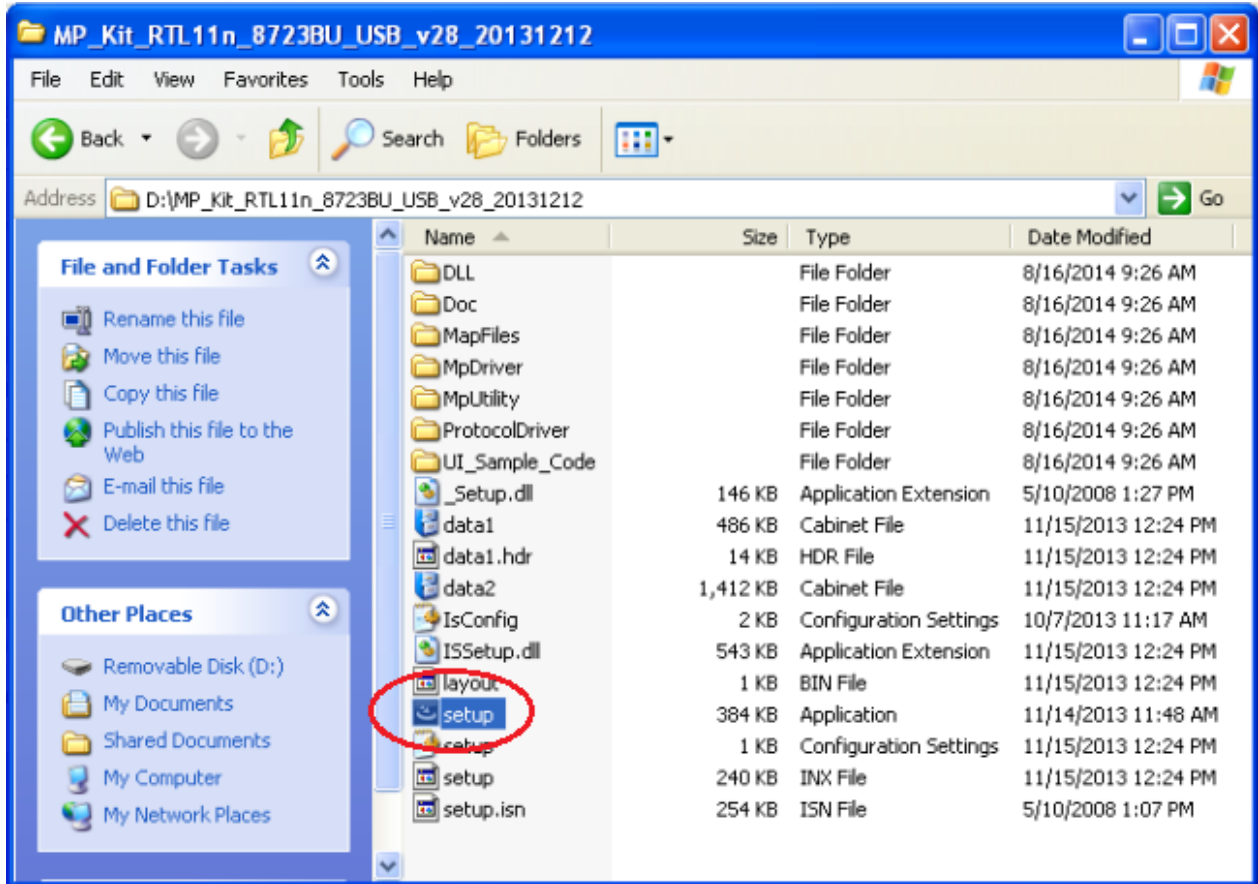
MP_Kit_RTL11n_8723BU_USB_v28_20131212

File Edit View Favorites Tools Help

Back Search Folders

Address D:\MP_Kit_RTL11n_8723BU_USB_v28_20131212 Go

File and Folder Tasks

Rename this file
Move this file
Copy this file
Publish this file to the Web
E-mail this file
Delete this file

Other Places

Removable Disk (D:)
My Documents
Shared Documents
My Computer
My Network Places

| Name | Size | Type | Date Modified |
|---|---|---|---|
| DLL | | File Folder | 8/16/2014 9:26 AM |
| Doc | | File Folder | 8/16/2014 9:26 AM |
| MapFiles | | File Folder | 8/16/2014 9:26 AM |
| MpDriver | | File Folder | 8/16/2014 9:26 AM |
| MpUtility | | File Folder | 8/16/2014 9:26 AM |
| ProtocolDriver | | File Folder | 8/16/2014 9:26 AM |
| UI_Sample_Code | | File Folder | 8/16/2014 9:26 AM |
| _Setup.dll | 146 KB | Application Extension | 5/10/2008 1:27 PM |
| data1 | 486 KB | Cabinet File | 11/15/2013 12:24 PM |
| data1.hdr | 14 KB | HDR File | 11/15/2013 12:24 PM |
| data2 | 1,412 KB | Cabinet File | 11/15/2013 12:24 PM |
| IsConfig | 2 KB | Configuration Settings | 10/7/2013 11:17 AM |
| ISSetup.dll | 543 KB | Application Extension | 11/15/2013 12:24 PM |
| layout | 1 KB | BIN File | 11/15/2013 12:24 PM |
| setup | 384 KB | Application | 11/14/2013 11:48 AM |
| setup | 1 KB | Configuration Settings | 11/15/2013 12:24 PM |
| setup | 240 KB | INX File | 11/15/2013 12:24 PM |
| setup.isn | 254 KB | ISN File | 5/10/2008 1:07 PM |